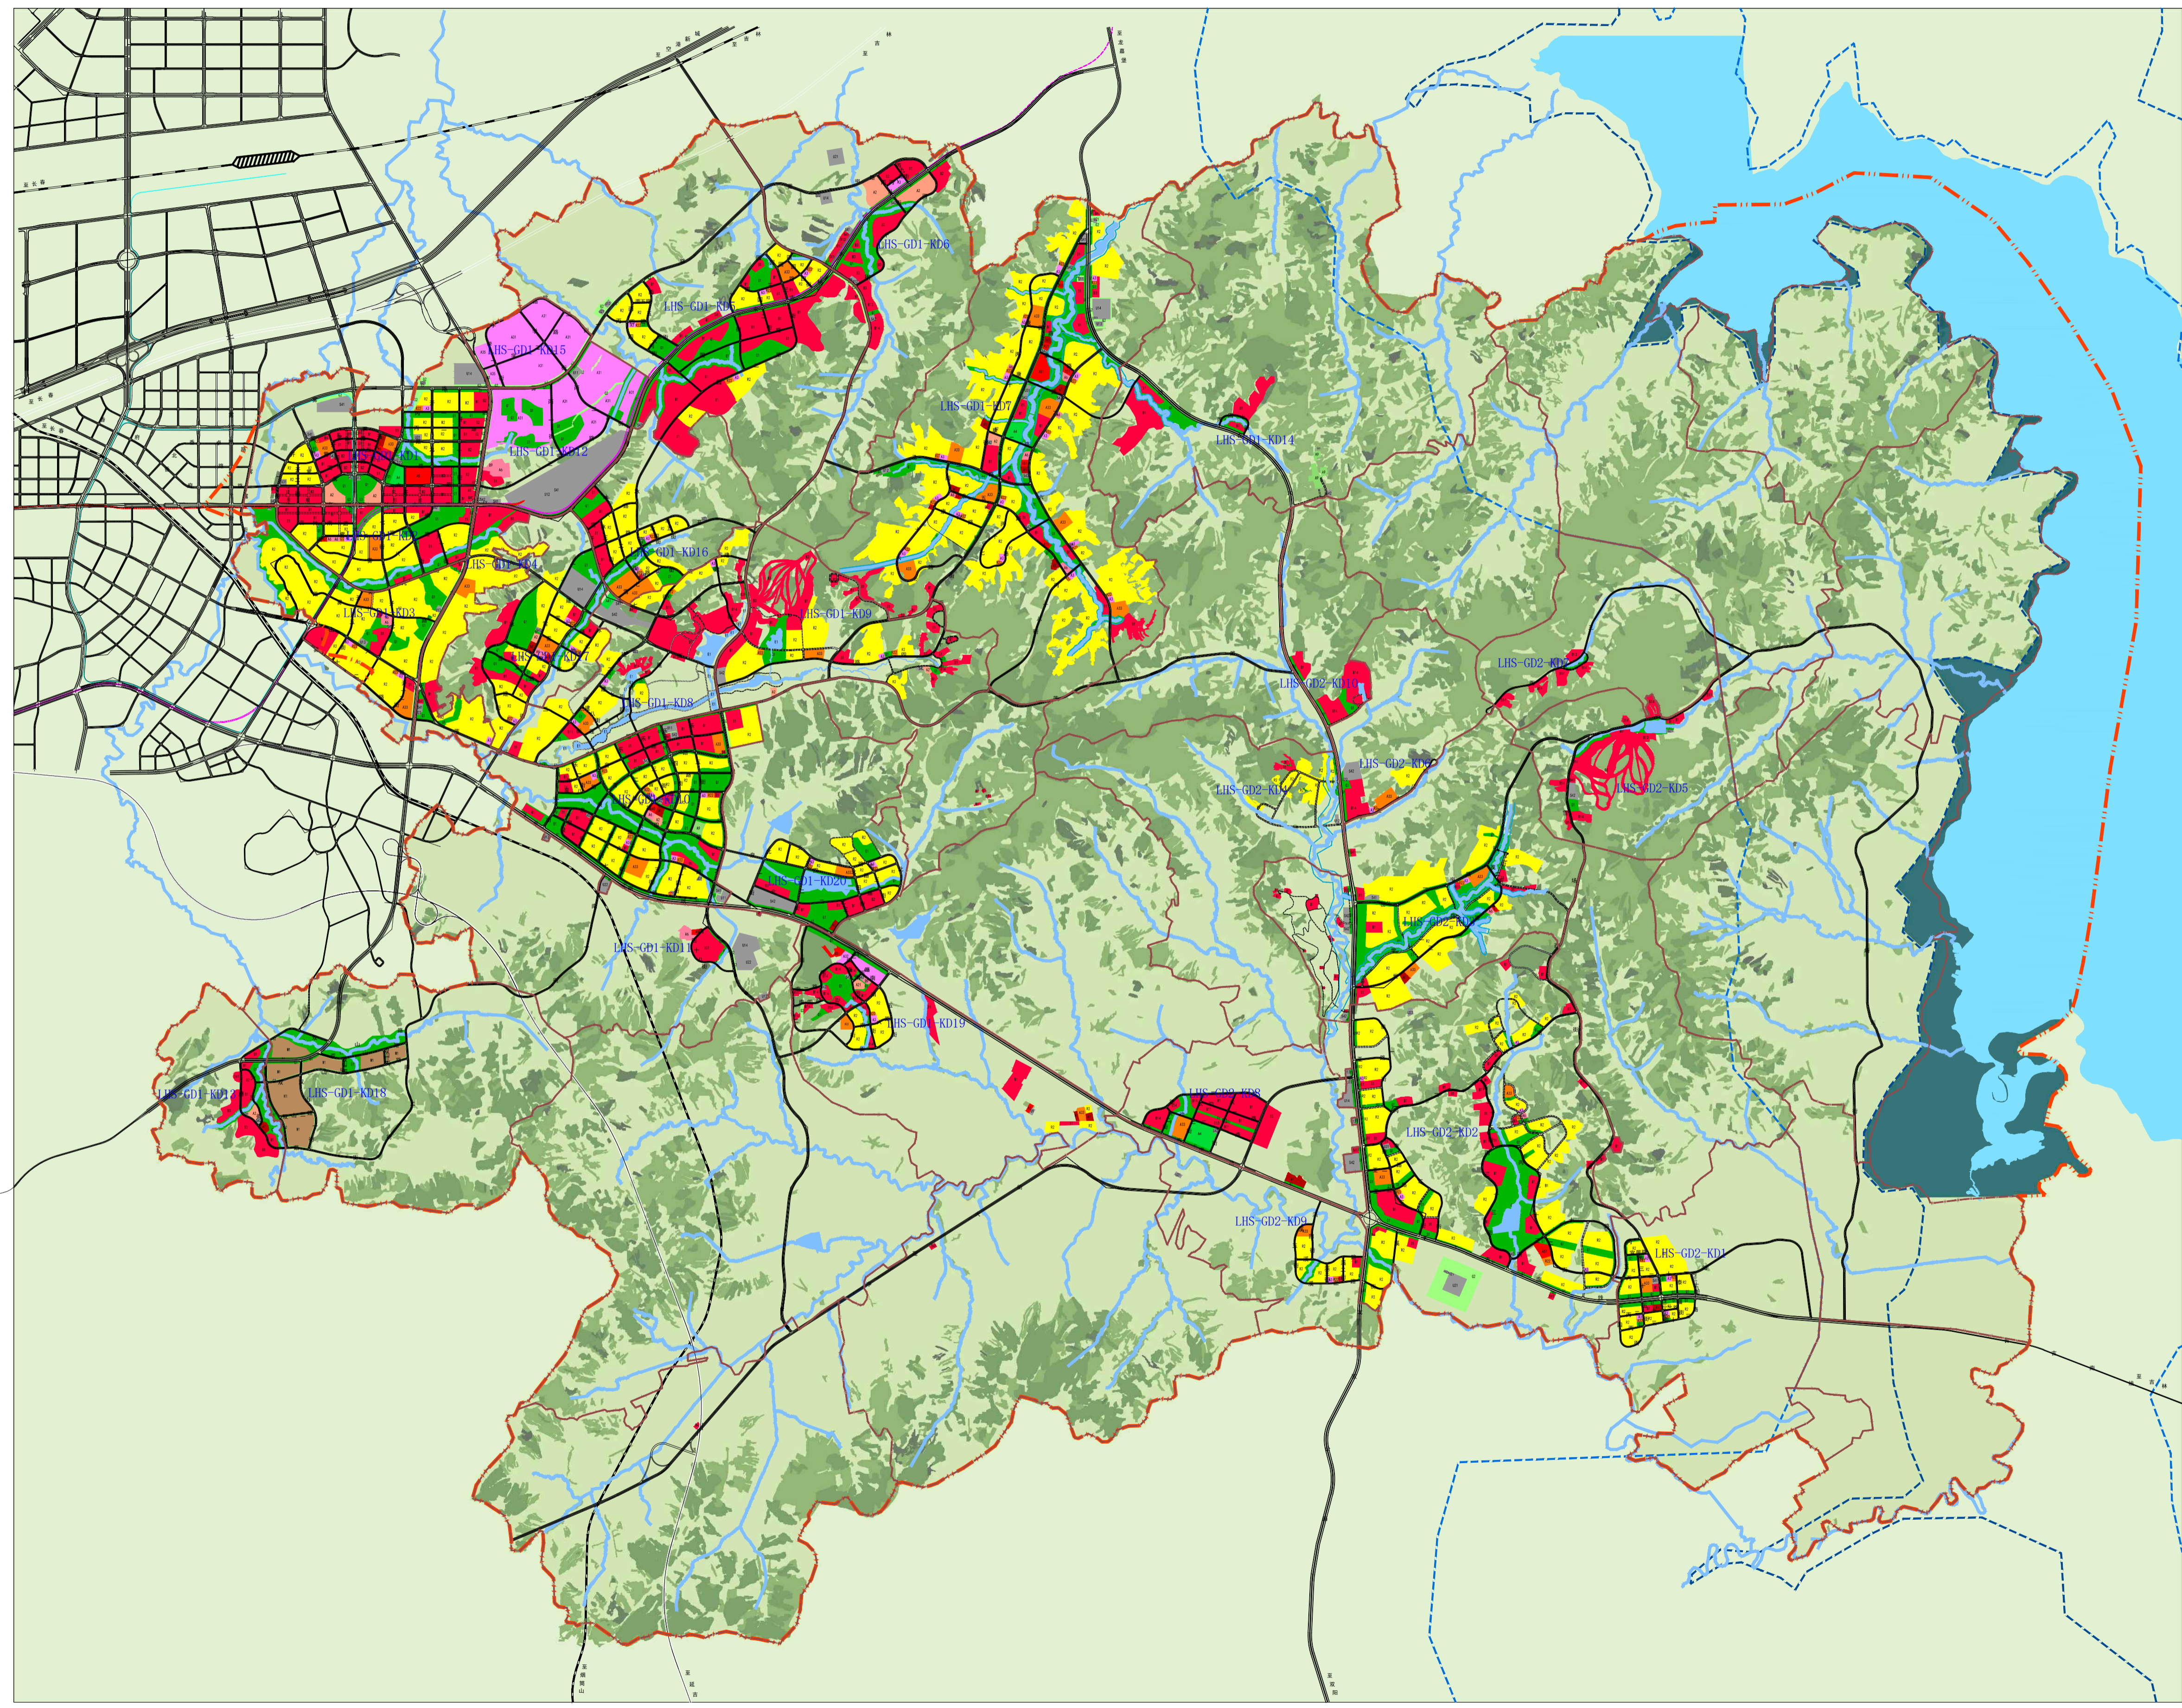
LHS-GD1-KD6
LHS-GD1-KD5
LHS-GD1-KD15
LHS-GD1-KD7
LHS-GD1-KD12
LHS-GD1-KD14
LHS-GD1-KD1
LHS-GD1-KD4
LHS-GD1-KD16
LHS-GD1-KD3
LHS-GD1-KD9
LHS-GD1-KD2
LHS-GD1-KD8
LHS-GD2-KD10
LHS-GD2-KD6
LHS-GD2-KD7
LHS-GD2-KD11
LHS-GD2-KD5
LHS-GD1-KD10
LHS-GD1-KD20
LHS-GD2-KD4
LHS-GD1-KD11
LHS-GD1-KD19
LHS-GD1-KD17
LHS-GD1-KD18
LHS-GD2-KD3
LHS-GD2-KD2
LHS-GD2-KD9
LHS-GD2-KD1